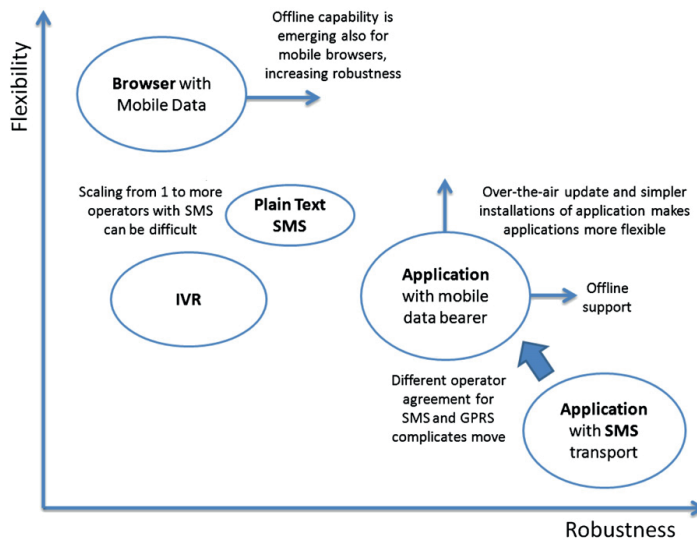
Flexibility

Offline capability is emerging also for mobile browsers, increasing robustness

Browser with Mobile Data

Scaling from 1 to more operators with SMS can be difficult

Plain Text SMS

Over-the-air update and simpler installations of application makes applications more flexible

IVR

Application with mobile data bearer

Offline support

Different operator agreement for SMS and GPRS complicates move

Application with SMS transport

Robustness